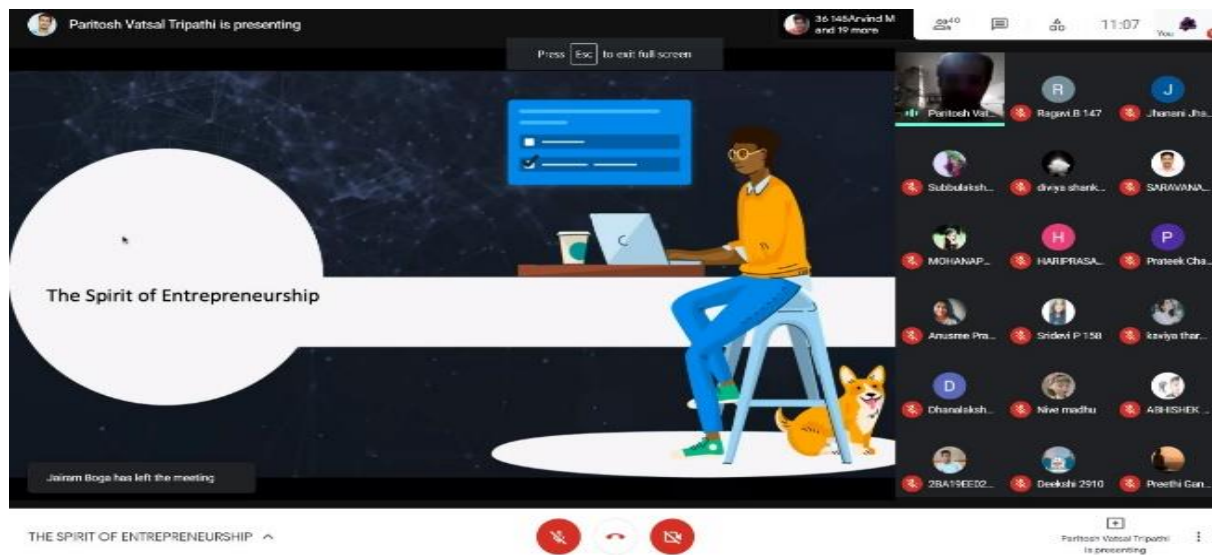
Paritosh Vatsal Tripathi is presenting

36 145Arvind M and 19 more

40

11:07

You

Press Esc to exit full screen

The Spirit of Entrepreneurship

Jairam Boga has left the meeting

Paritosh Vat...

R
Ragavi.B 147

J
Jhanani Jha...

Subbulaksh...

divya shank...

SARAVANA...

MOHANAP...

H
HARIPRASA...

P
Prateek Cha...

Anusree Pra...

Sridevi P 158

kaviya thar...

D
Dhanalaksh...

Niva madhu

ABHISHEK ...

2BA19EE02...

Deekshi 2910

Preethi Gan...

THE SPIRIT OF ENTREPRENEURSHIP ^

Paritosh Vatsal Tripathi is presenting